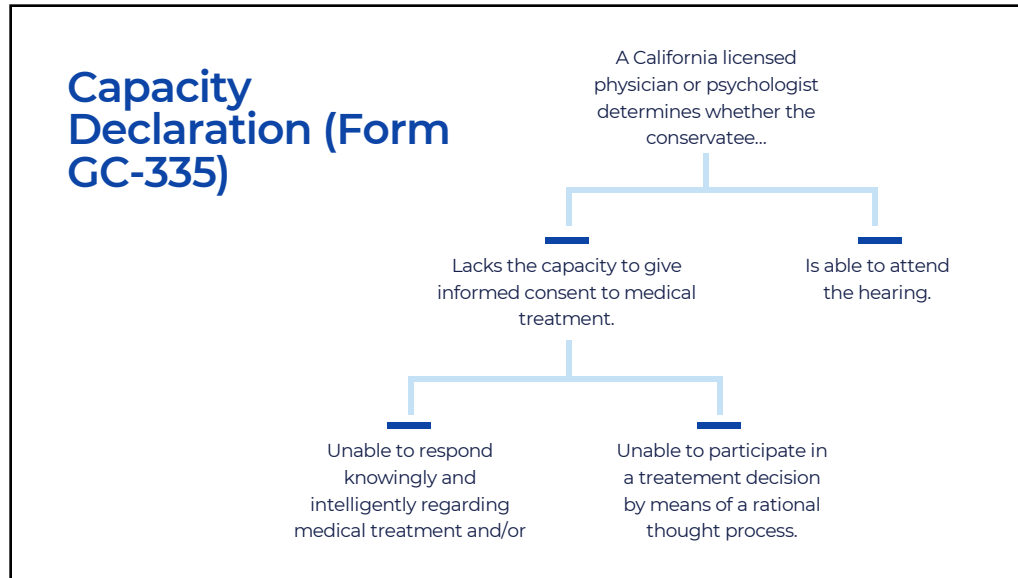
Capacity Declaration (Form GC-335)

A California licensed physician or psychologist determines whether the conservatee…

Lacks the capacity to give informed consent to medical treatment.

Is able to attend the hearing.

Unable to respond knowingly and intelligently regarding medical treatment and/or

Unable to participate in a treatement decision by means of a rational thought process.